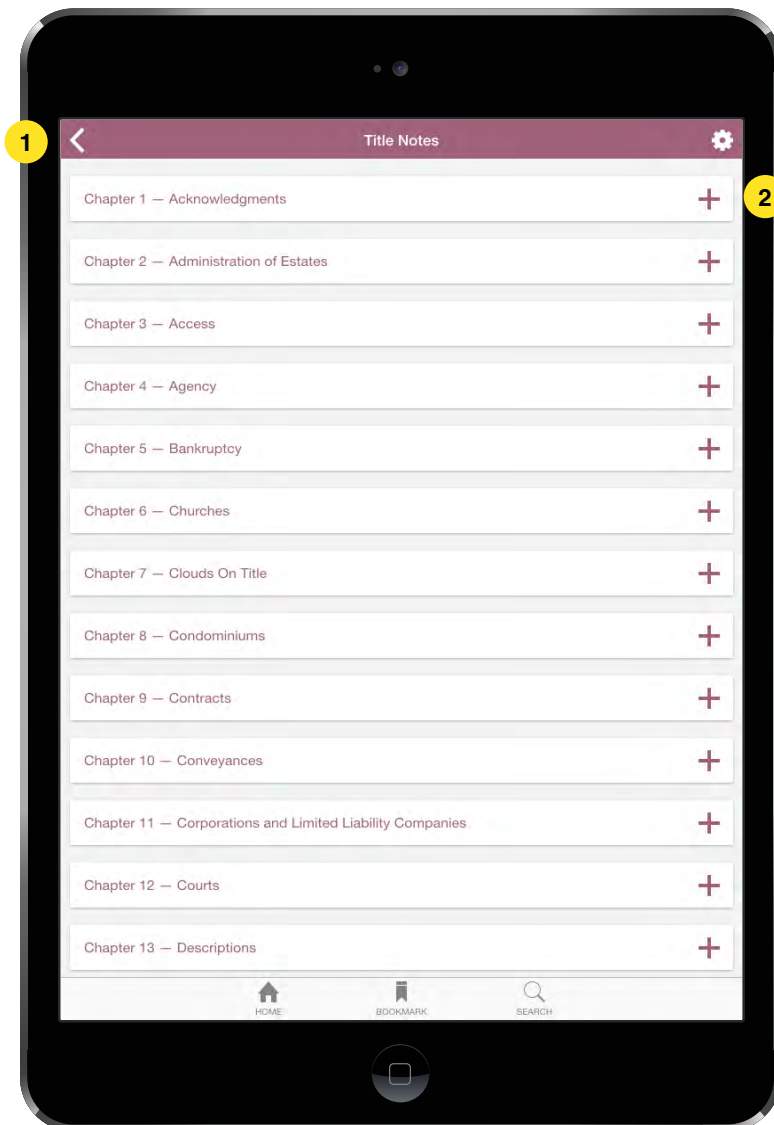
1

Title Notes

2

Chapter 1 — Acknowledgments

Chapter 2 — Administration of Estates

Chapter 3 — Access

Chapter 4 — Agency

Chapter 5 — Bankruptcy

Chapter 6 — Churches

Chapter 7 — Clouds On Title

Chapter 8 — Condominiums

Chapter 9 — Contracts

Chapter 10 — Conveyances

Chapter 11 — Corporations and Limited Liability Companies

Chapter 12 — Courts

Chapter 13 — Descriptions

HOME

BOOKMARK

SEARCH